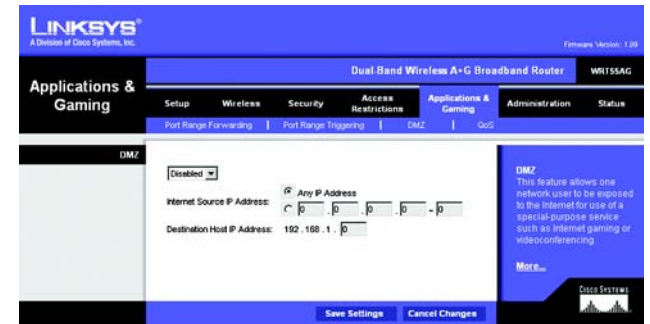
LINKSYS®
A Division of Cisco Systems, Inc.

Firmware Version: 1.09

Applications & Gaming

Dual-Band Wireless A+G Broadband Router WRT55AG

Setup | Wireless | Security | Access Restrictions | Applications & Gaming | Administration | Status

Port Range Forwarding | Port Range Triggering | DMZ | QoS

DMZ

Disabled

Internet Source IP Address: Any IP Address
0 . 0 . 0 . 0 - 0

Destination Host IP Address: 192 . 168 . 1 . 0

DMZ
This feature allows one network user to be exposed to the Internet for use of a special-purpose service such as Internet gaming or videoconferencing.

More...

Cisco Systems

Save Settings | Cancel Changes